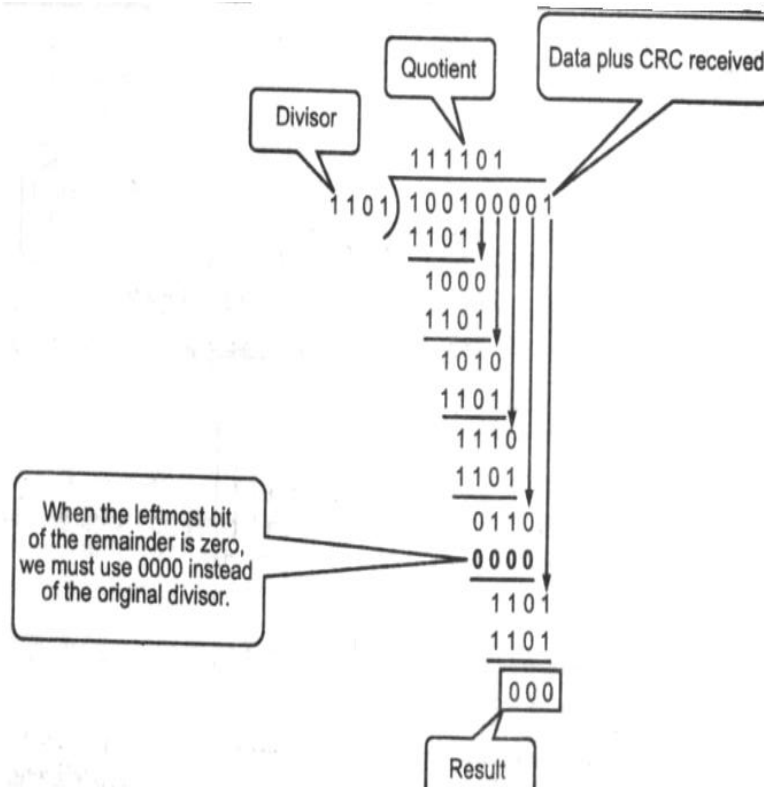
Quotient

Data plus CRC received

Divisor

111101

1101) 100100001

1101

1000

1101

1010

1101

1110

1101

0110

When the leftmost bit of the remainder is zero, we must use 0000 instead of the original divisor.

0000

1101

1101

000

Result